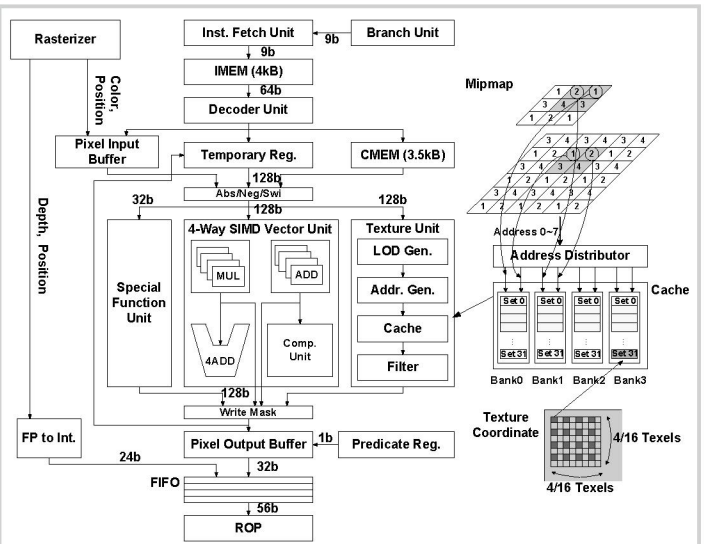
Rasterizer

Inst. Fetch Unit

Branch Unit

9b

9b

IMEM (4kB)

64b

Decoder Unit

Color, Position

Mipmap

Pixel Input Buffer

Temporary Reg.

CMEM (3.5kB)

128b

Abs/Neg/Swi

32b

128b

128b

Depth, Position

4-Way SIMD Vector Unit

Texture Unit

MUL

ADD

LOD Gen.

Special Function Unit

Addr. Gen.

Cache

4ADD

Comp. Unit

Filter

Address 0~7

Address Distributor

Cache

Set 0

Set 0

Set 0

Set 0

Set 31

Set 31

Set 31

Set 31

Bank0

Bank1

Bank2

Bank3

128b

Write Mask

Texture Coordinate

4/16 Texels

4/16 Texels

FP to Int.

Pixel Output Buffer

1b

Predicate Reg.

24b

32b

FIFO

56b

ROP

1 2 1 2
3 4 3
1 2 1

1 2 1 2 1 2 1 2
3 4 3 4 3 4 3 4
1 2 1 2 1 2 1 2
3 4 3 4 3 4 3 4
1 2 1 2 1 2 1 2
3 4 3 4 3 4 3 4
1 2 1 2 1 2 1 2